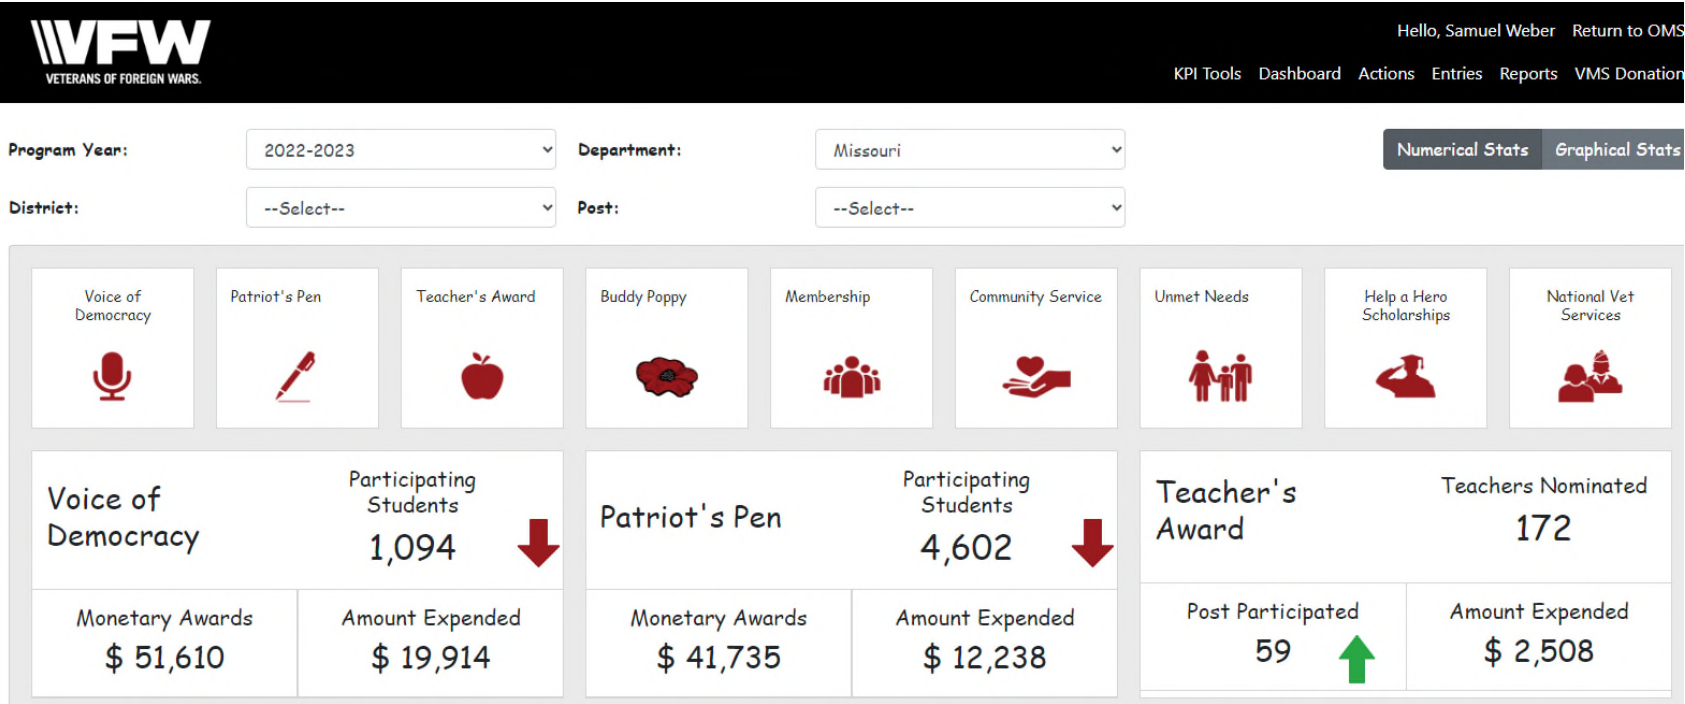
VFW
VETERANS OF FOREIGN WARS.

Hello, Samuel Weber Return to OMS

KPI Tools Dashboard Actions Entries Reports VMS Donation

Program Year: 2022-2023

Department: Missouri

Numerical Stats Graphical Stats

District: --Select--

Post: --Select--

Voice of Democracy

Patriot's Pen

Teacher's Award

Buddy Poppy

Membership

Community Service

Unmet Needs

Help a Hero Scholarships

National Vet Services

Voice of Democracy

Participating Students
1,094

Monetary Awards
$ 51,610

Amount Expended
$ 19,914

Patriot's Pen

Participating Students
4,602

Monetary Awards
$ 41,735

Amount Expended
$ 12,238

Teacher's Award

Teachers Nominated
172

Post Participated
59

Amount Expended
$ 2,508